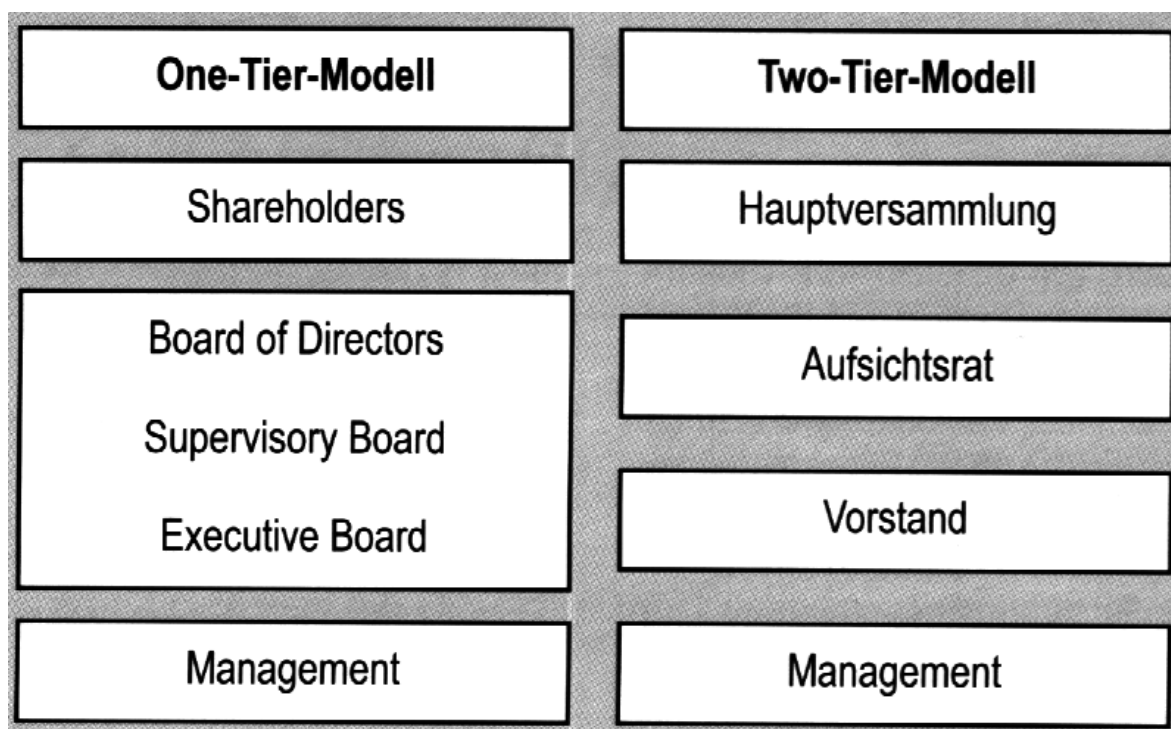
| One-Tier-Modell | Two-Tier-Modell |
|---|---|
| Shareholders | Hauptversammlung |
| Board of Directors<br>Supervisory Board<br>Executive Board | Aufsichtsrat<br>Vorstand |
| Management | Management |